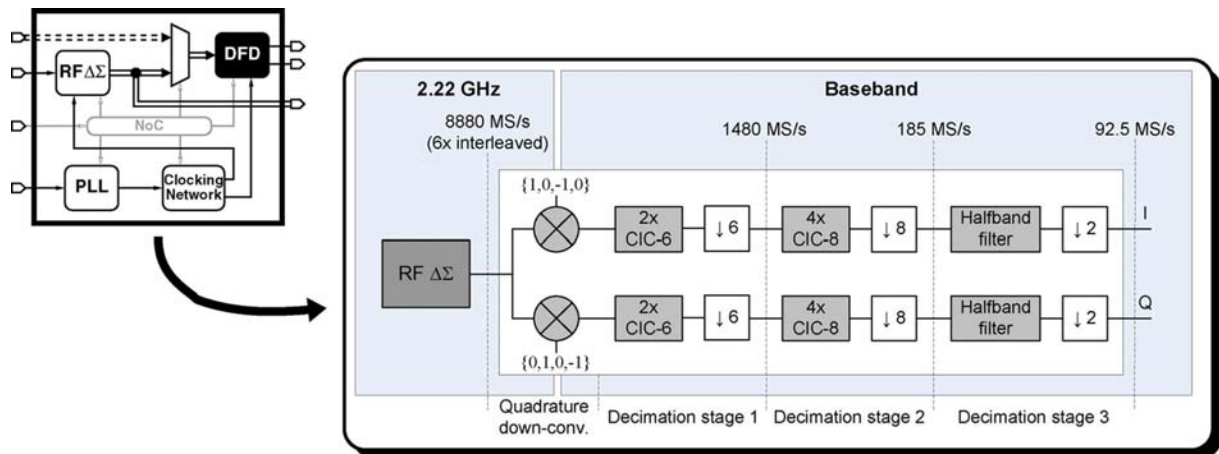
RF$\Delta\Sigma$
DFD
NoC
PLL
Clocking Network

2.22 GHz
Baseband
8880 MS/s (6x interleaved)
1480 MS/s
185 MS/s
92.5 MS/s
{1,0,-1,0}
RF $\Delta\Sigma$
2x CIC-6
↓6
4x CIC-8
↓8
Halfband filter
↓2
I
2x CIC-6
↓6
4x CIC-8
↓8
Halfband filter
↓2
Q
{0,1,0,-1}
Quadrature down-conv.
Decimation stage 1
Decimation stage 2
Decimation stage 3